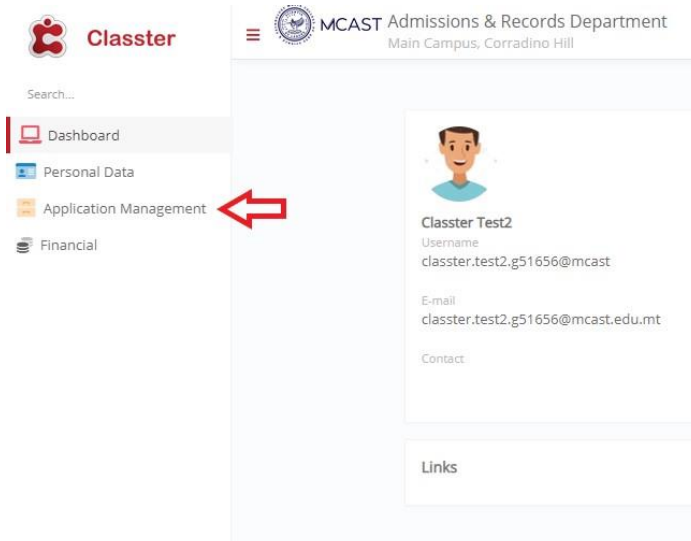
Classter

MCAST Admissions & Records Department
Main Campus, Corradino Hill

Search...

Dashboard

Personal Data

Application Management

Financial

Classter Test2
Username
classter.test2.g51656@mcast

E-mail
classter.test2.g51656@mcast.edu.mt

Contact

Links